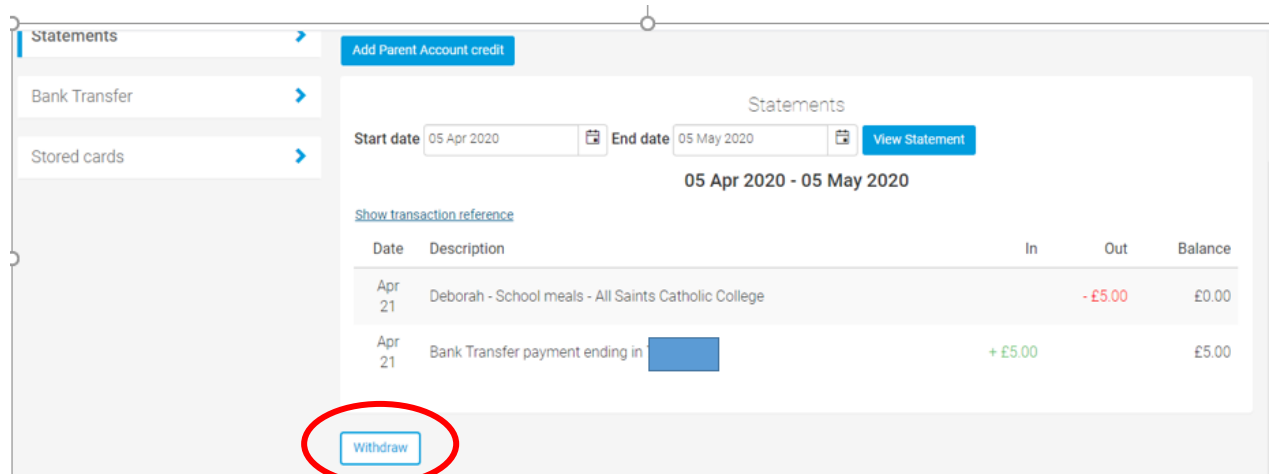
Statements

Bank Transfer

Stored cards

Add Parent Account credit

Statements

Start date 05 Apr 2020 End date 05 May 2020 View Statement

05 Apr 2020 - 05 May 2020

Show transaction reference

| Date | Description | In | Out | Balance |
|---|---|---|---|---|
| Apr 21 | Deborah - School meals - All Saints Catholic College | | - £5.00 | £0.00 |
| Apr 21 | Bank Transfer payment ending in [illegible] | + £5.00 | | £5.00 |

Withdraw